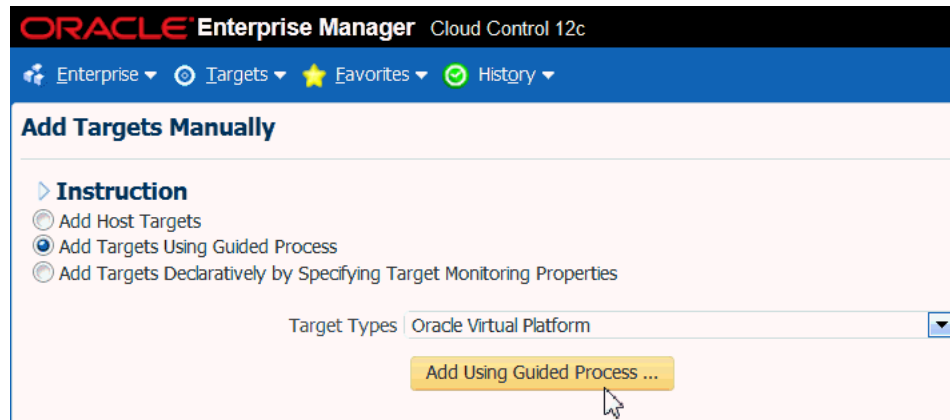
ORACLE Enterprise Manager Cloud Control 12c

Enterprise ▾ Targets ▾ Favorites ▾ History ▾

Add Targets Manually

Instruction

Add Host Targets
Add Targets Using Guided Process
Add Targets Declaratively by Specifying Target Monitoring Properties

Target Types Oracle Virtual Platform

Add Using Guided Process ...